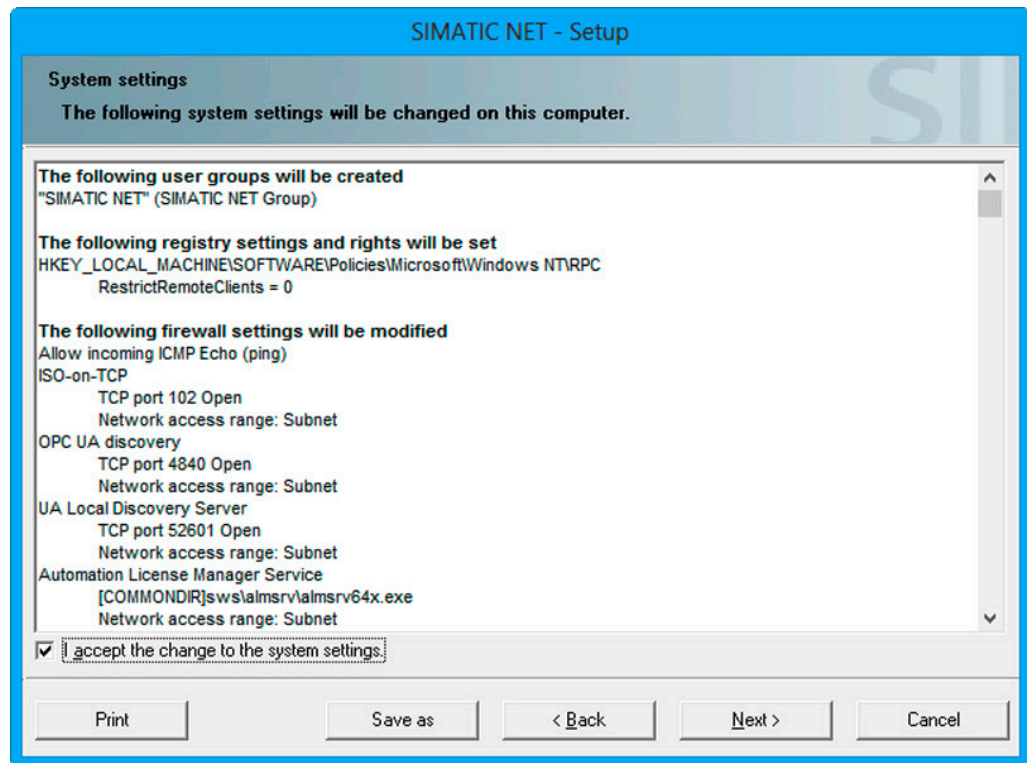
SIMATIC NET - Setup

System settings

The following system settings will be changed on this computer.

The following user groups will be created
"SIMATIC NET" (SIMATIC NET Group)

The following registry settings and rights will be set
HKEY_LOCAL_MACHINE\SOFTWARE\Policies\Microsoft\Windows NT\RPC
RestrictRemoteClients = 0

The following firewall settings will be modified
Allow incoming ICMP Echo (ping)
ISO-on-TCP
TCP port 102 Open
Network access range: Subnet
OPC UA discovery
TCP port 4840 Open
Network access range: Subnet
UA Local Discovery Server
TCP port 52601 Open
Network access range: Subnet
Automation License Manager Service
[COMMONDIR]sws\almsrv\almsrv64x.exe
Network access range: Subnet

I accept the change to the system settings.

Print

Save as

< Back

Next >

Cancel